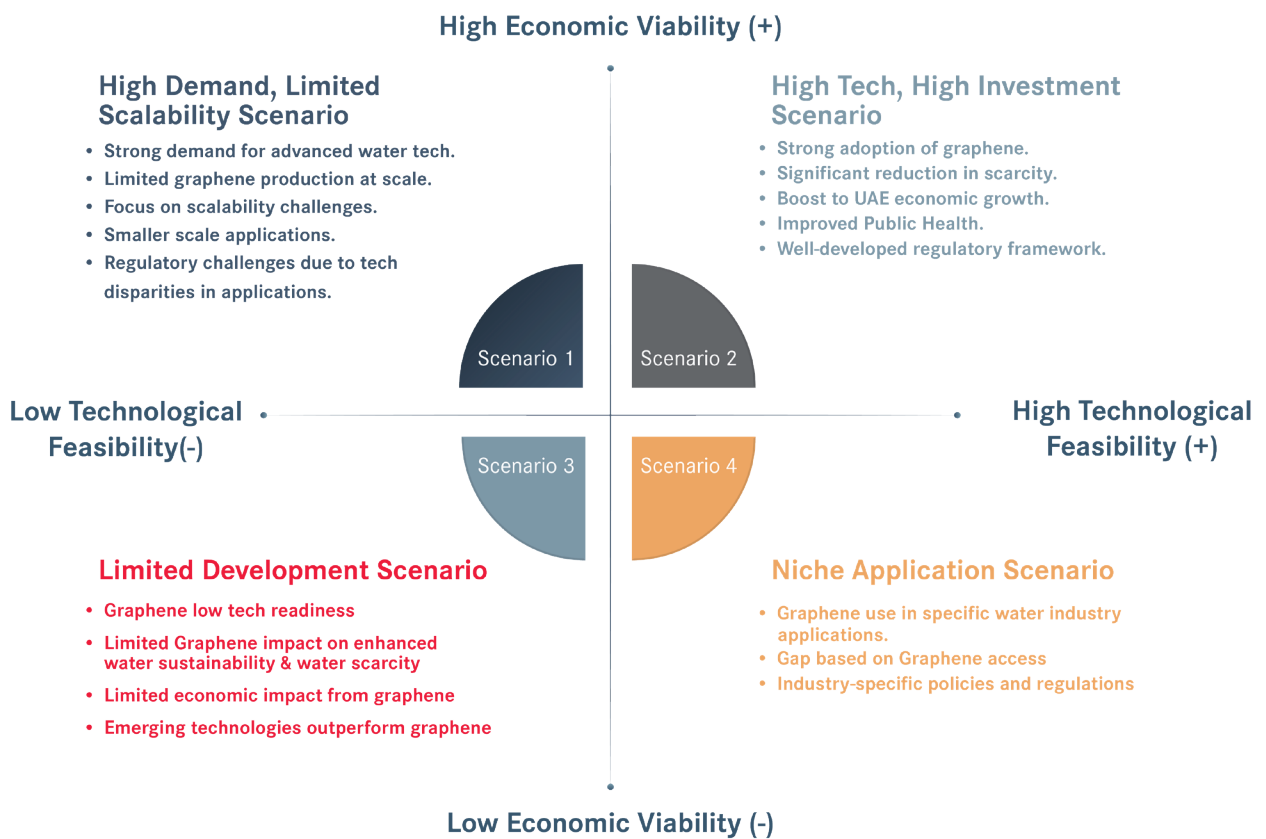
High Economic Viability (+)

High Demand, Limited Scalability Scenario

- Strong demand for advanced water tech.
- Limited graphene production at scale.
- Focus on scalability challenges.
- Smaller scale applications.
- Regulatory challenges due to tech disparities in applications.

High Tech, High Investment Scenario

- Strong adoption of graphene.
- Significant reduction in scarcity.
- Boost to UAE economic growth.
- Improved Public Health.
- Well-developed regulatory framework.

Scenario 1

Scenario 2

Low Technological Feasibility(-)

High Technological Feasibility (+)

Scenario 3

Scenario 4

Limited Development Scenario

- Graphene low tech readiness
- Limited Graphene impact on enhanced water sustainability & water scarcity
- Limited economic impact from graphene
- Emerging technologies outperform graphene

Niche Application Scenario

- Graphene use in specific water industry applications.
- Gap based on Graphene access
- Industry-specific policies and regulations

Low Economic Viability (-)